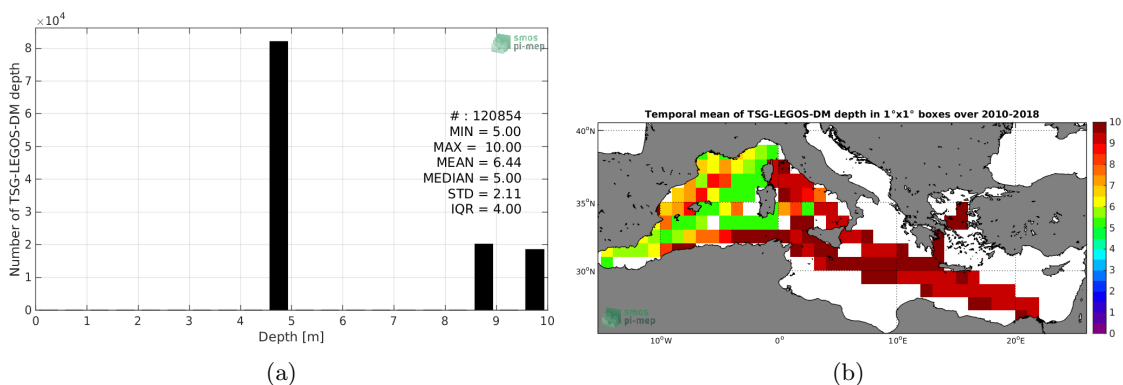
$\times 10^4$

smos pi-mep

Number of TSG-LEGOS-DM depth

8
7
6
5
4
3
2
1
0

# : 120854
MIN = 5.00
MAX = 10.00
MEAN = 6.44
MEDIAN = 5.00
STD = 2.11
IQR = 4.00

0 1 2 3 4 5 6 7 8 9 10

Depth [m]

(a)

Temporal mean of TSG-LEGOS-DM depth in 1°x1° boxes over 2010-2018

40°N
35°N
30°N

smos pi-mep

10°W 0° 10°E 20°E

10
9
8
7
6
5
4
3
2
1
0

(b)